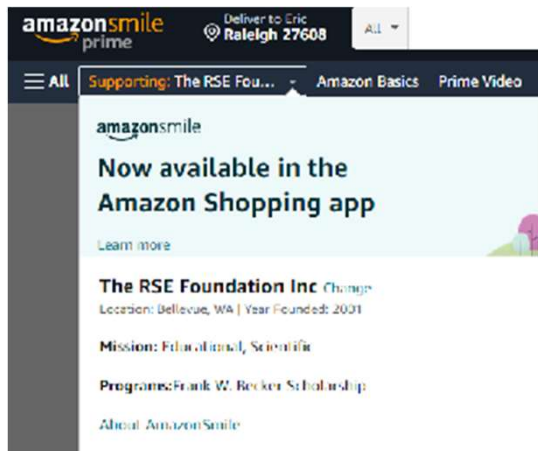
amazonsmile prime

Deliver to Eric
Raleigh 27608

All

All

Supporting: The RSE Fou...

Amazon Basics

Prime Video

amazonsmile

Now available in the Amazon Shopping app

Learn more

The RSE Foundation Inc Change

Location: Bellevue, WA | Year Founded: 2001

Mission: Educational, Scientific

Programs:Frank W. Becker Scholarship

About AmazonSmile